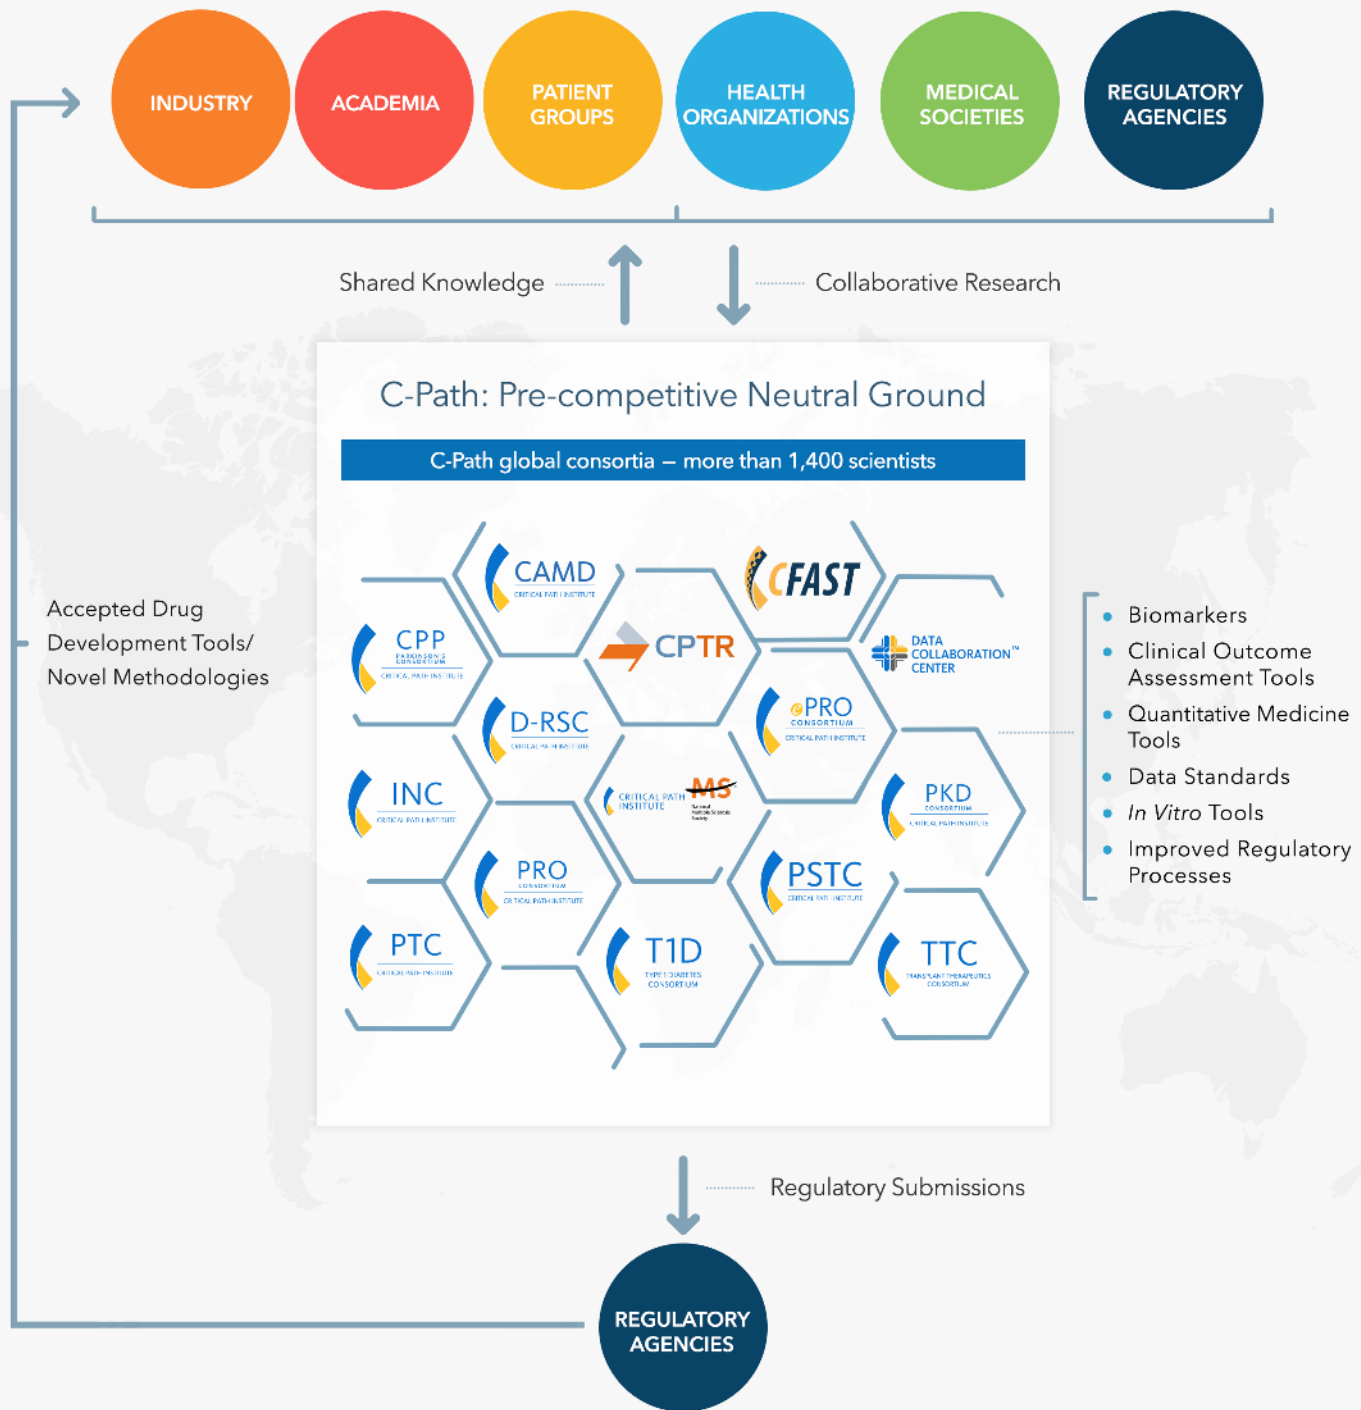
INDUSTRY

ACADEMIA

PATIENT GROUPS

HEALTH ORGANIZATIONS

MEDICAL SOCIETIES

REGULATORY AGENCIES

Shared Knowledge

Collaborative Research

Accepted Drug Development Tools/ Novel Methodologies

C-Path: Pre-competitive Neutral Ground

C-Path global consortia – more than 1,400 scientists

CAMD
CRITICAL PATH INSTITUTE

CFAST

CPP
PARKINSON'S CONSORTIUM
CRITICAL PATH INSTITUTE

CPTR

DATA COLLABORATION™ CENTER

D-RSC
CRITICAL PATH INSTITUTE

ePRO
CONSORTIUM
CRITICAL PATH INSTITUTE

INC
CRITICAL PATH INSTITUTE

CRITICAL PATH INSTITUTE

MS
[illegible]

PKD
CONSORTIUM
CRITICAL PATH INSTITUTE

PRO
CONSORTIUM
CRITICAL PATH INSTITUTE

PSTC
CRITICAL PATH INSTITUTE

PTC
CRITICAL PATH INSTITUTE

T1D
TYPE 1 DIABETES CONSORTIUM

TTC
TRANSPLANT THERAPEUTICS CONSORTIUM

• Biomarkers
• Clinical Outcome Assessment Tools
• Quantitative Medicine Tools
• Data Standards
• *In Vitro* Tools
• Improved Regulatory Processes

Regulatory Submissions

REGULATORY AGENCIES